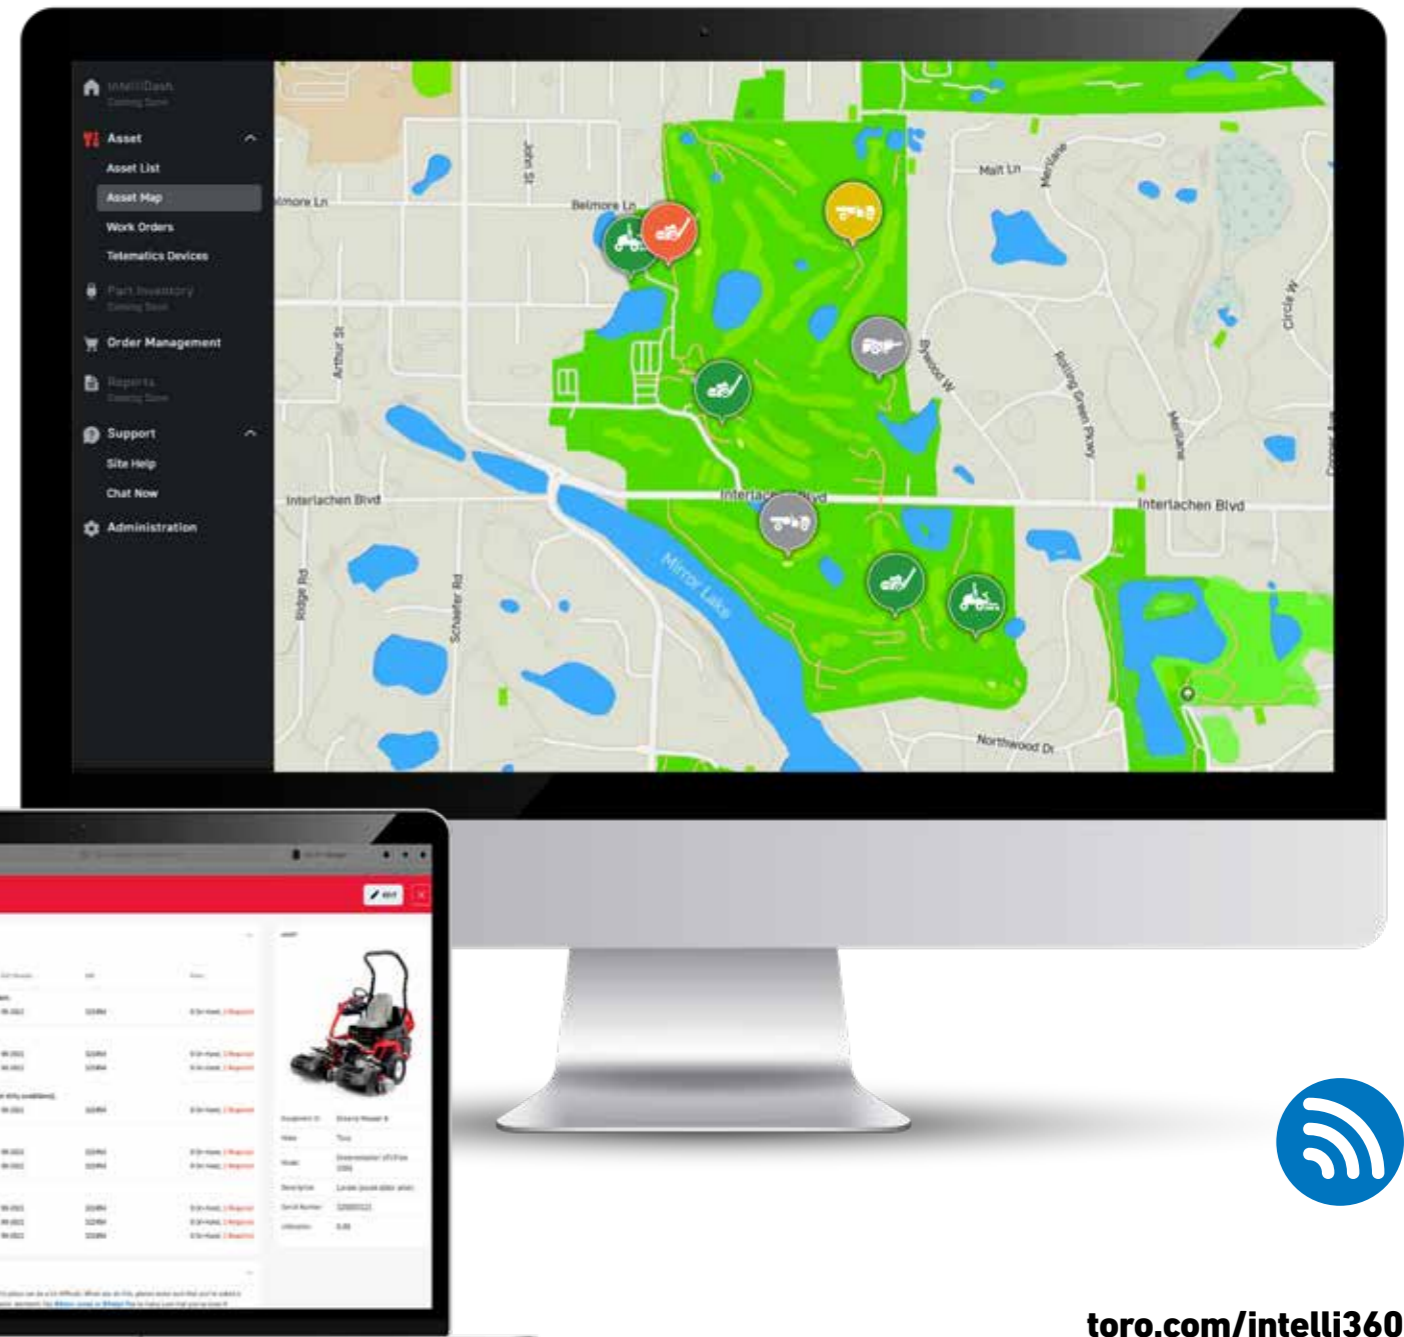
IntelliDash
Coming Soon
Asset
Asset List
Asset Map
Work Orders
Telematics Devices
Part Inventory
Coming Soon
Order Management
Reports
Coming Soon
Support
Site Help
Chat Now
Administration

John St
Belmore Ln
elmore Ln
Malt Ln
Meriline
Arthur St
Byewood W
Rolling Green Pkwy
Meriline
Circle W
Interlachen Blvd
Interlachen Blvd
Interlachen Blvd
Mirror Lake
Ridge Rd
Schaefer Rd
Northwood Dr

Edit

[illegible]

toro.com/intelli360